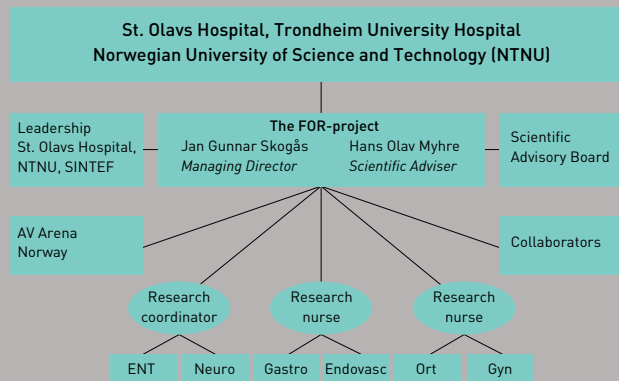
St. Olavs Hospital, Trondheim University Hospital
Norwegian University of Science and Technology (NTNU)

Leadership
St. Olavs Hospital,
NTNU, SINTEF

The FOR-project
Jan Gunnar Skogås
*Managing Director*
Hans Olav Myhre
*Scientific Adviser*

Scientific
Advisory Board

AV Arena
Norway

Collaborators

Research
coordinator

Research
nurse

Research
nurse

ENT

Neuro

Gastro

Endovasc

Ort

Gyn